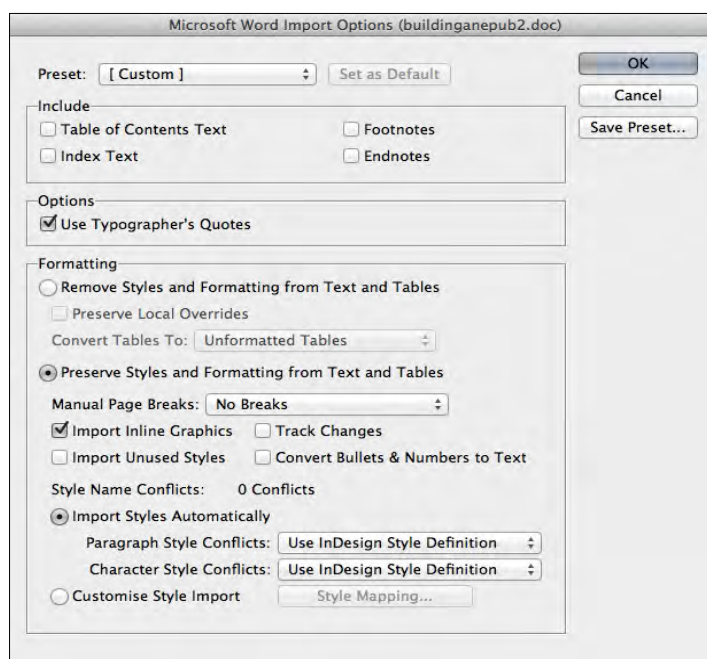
Microsoft Word Import Options (buildinganepub2.doc)

Preset: [ Custom ]

Set as Default

OK

Cancel

Save Preset...

Include

Table of Contents Text

Footnotes

Index Text

Endnotes

Options

Use Typographer's Quotes

Formatting

Remove Styles and Formatting from Text and Tables

Preserve Local Overrides

Convert Tables To: Unformatted Tables

Preserve Styles and Formatting from Text and Tables

Manual Page Breaks: No Breaks

Import Inline Graphics

Track Changes

Import Unused Styles

Convert Bullets & Numbers to Text

Style Name Conflicts: 0 Conflicts

Import Styles Automatically

Paragraph Style Conflicts: Use InDesign Style Definition

Character Style Conflicts: Use InDesign Style Definition

Customise Style Import

Style Mapping...